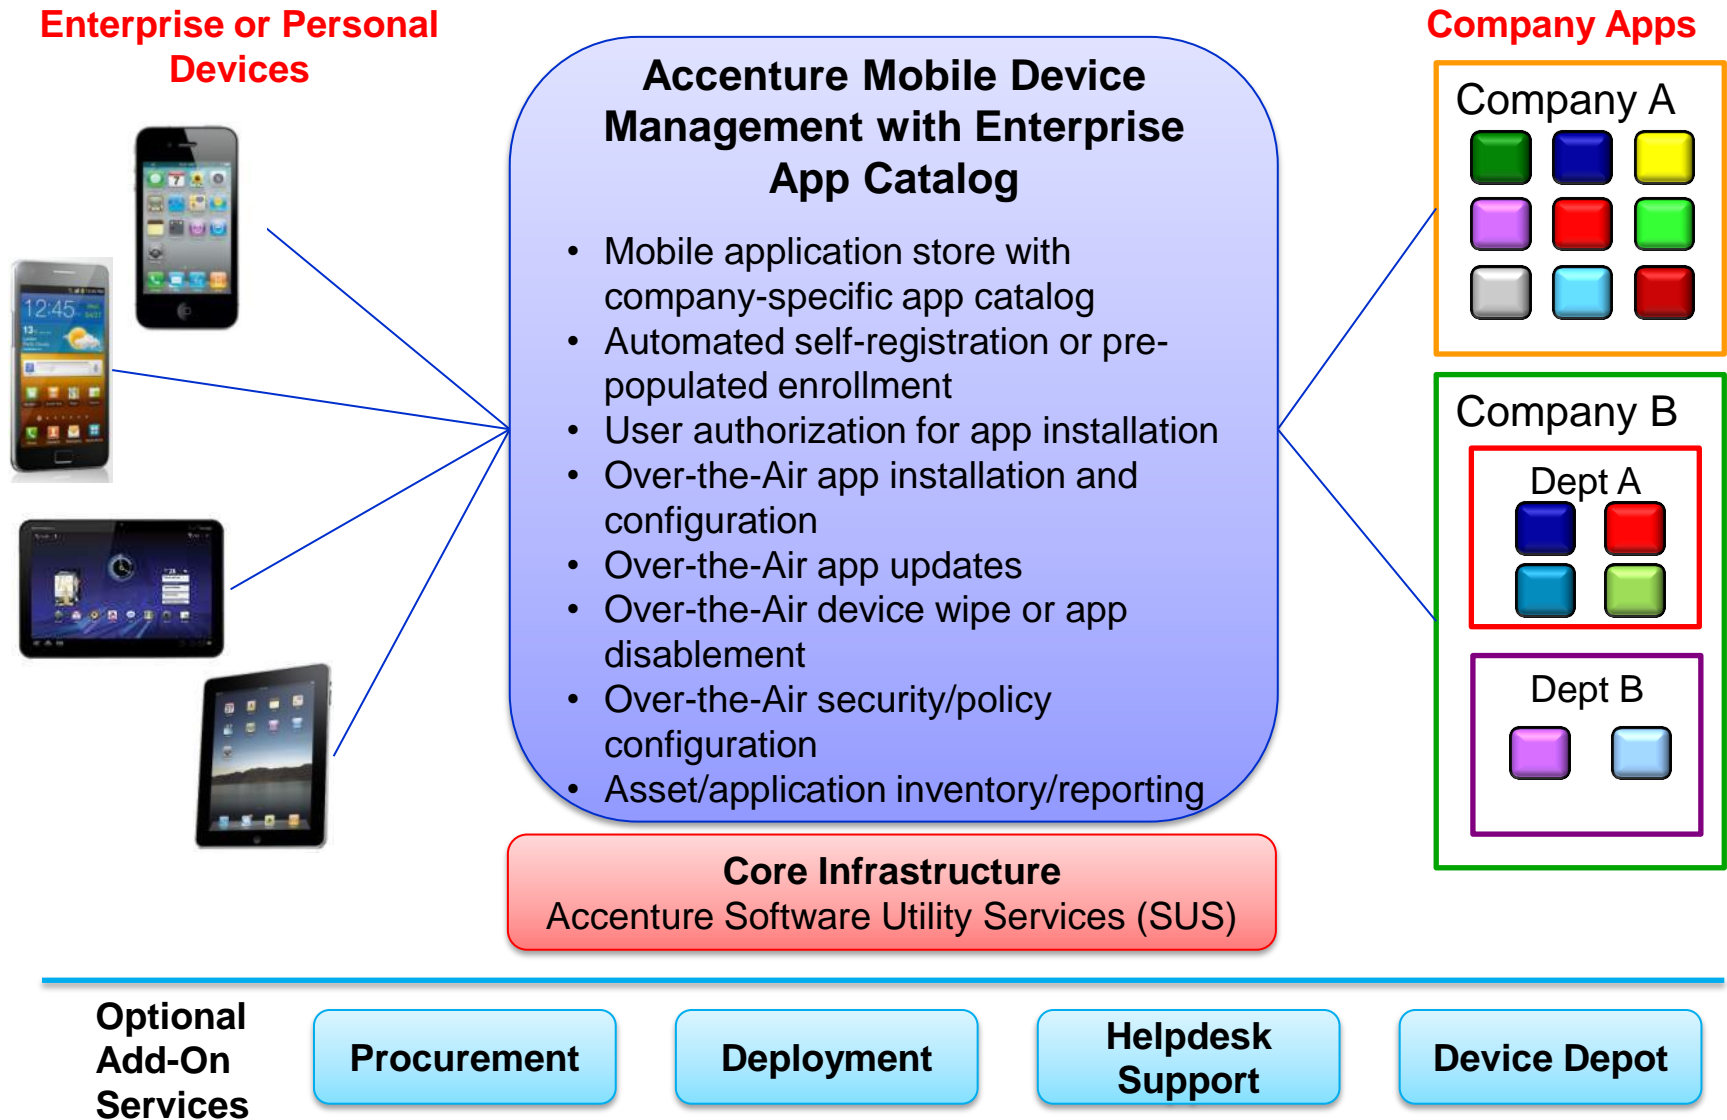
Enterprise or Personal Devices

Accenture Mobile Device Management with Enterprise App Catalog

- Mobile application store with company-specific app catalog
- Automated self-registration or pre-populated enrollment
- User authorization for app installation
- Over-the-Air app installation and configuration
- Over-the-Air app updates
- Over-the-Air device wipe or app disablement
- Over-the-Air security/policy configuration
- Asset/application inventory/reporting

Company Apps

Company A

Company B

Dept A

Dept B

Core Infrastructure
Accenture Software Utility Services (SUS)

Optional Add-On Services

Procurement

Deployment

Helpdesk Support

Device Depot